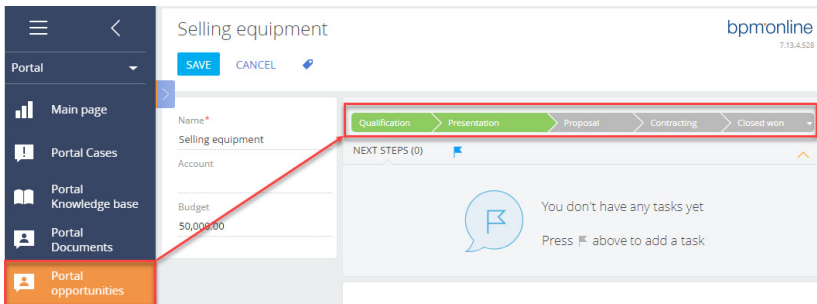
Portal

Main page

Portal Cases

Portal Knowledge base

Portal Documents

Portal opportunities

Selling equipment

SAVE CANCEL

bpm'online
7.13.4.528

Name*
Selling equipment

Account

Budget
50,000.00

Qualification | Presentation | Proposal | Contracting | Closed won

NEXT STEPS (0)

You don't have any tasks yet

Press above to add a task